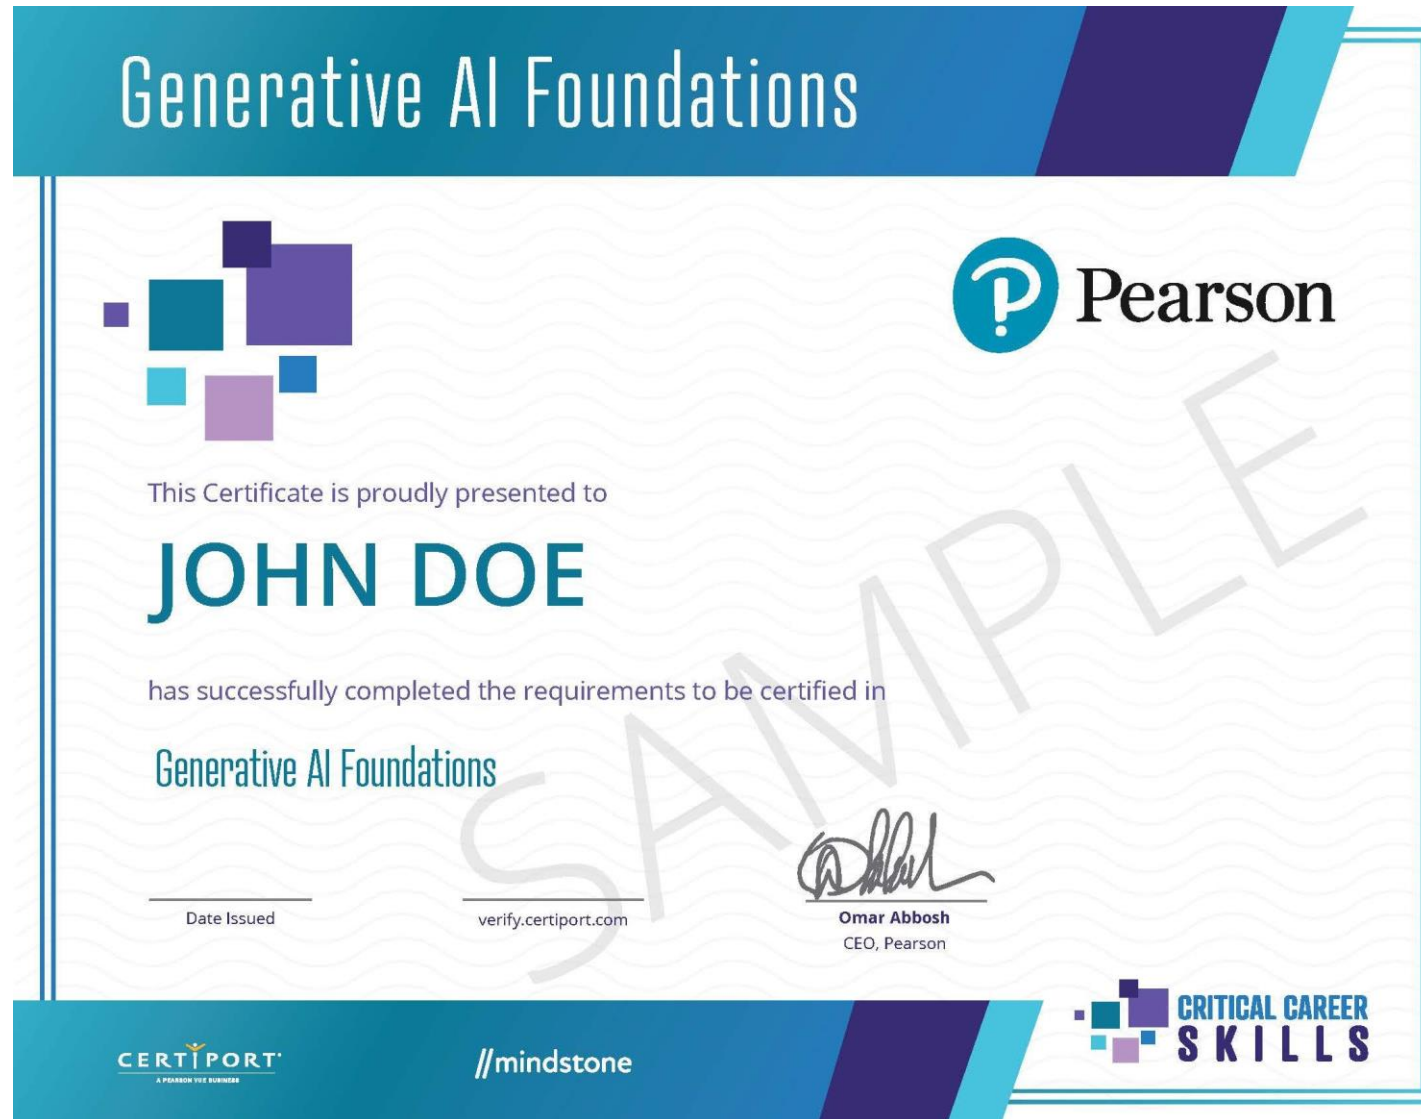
Generative AI Foundations

Pearson

This Certificate is proudly presented to

JOHN DOE

has successfully completed the requirements to be certified in

Generative AI Foundations

SAMPLE

Date Issued

verify.certiport.com

Omar Abbosh
CEO, Pearson

CERTIPORT
A PEARSON VUE BUSINESS

//mindstone

CRITICAL CAREER SKILLS